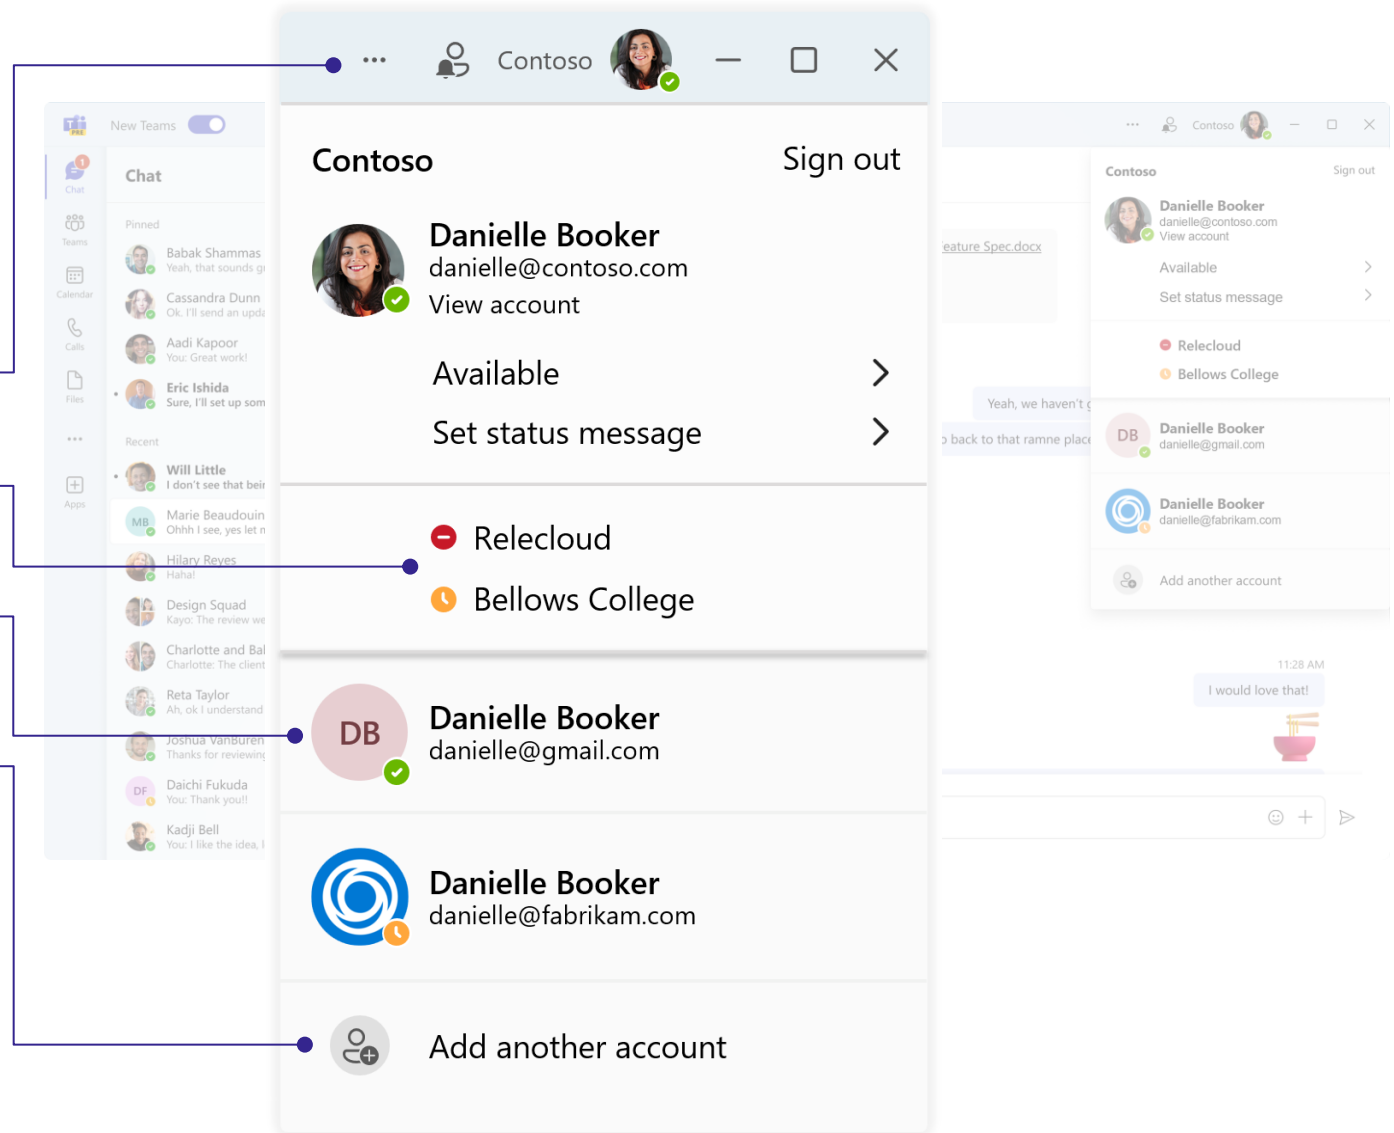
··· Contoso

Contoso Sign out

Danielle Booker
danielle@contoso.com
View account

Available

Set status message

Relecloud

Bellows College

DB
Danielle Booker
danielle@gmail.com

Danielle Booker
danielle@fabrikam.com

Add another account

New Teams

Chat

Teams

Calendar

Calls

Files

Apps

Chat

Pinned

Babak Shammas
Yeah, that sounds g

Cassandra Dunn
Ok, I'll send an upd

Aadi Kapoor
You: Great work!

Eric Ishida
Sure, I'll set up som

Recent

Will Little
I don't see that bei

MB
Marie Beaudouin
Ohhh I see, yes let n

Hilary Reyes
Haha!

Design Squad
Kayo: The review we

Charlotte and Bal
Charlotte: The client

Reta Taylor
Ah, ok I understand

Joshua VanBuren
Thanks for reviewing

DF
Daichi Fukuda
You: Thank you!!

Kadji Bell
You: I like the idea, I

··· Contoso

eature Spec.docx

Yeah, we haven't g

back to that ramne plac

11:28 AM

I would love that!

Contoso Sign out

Danielle Booker
danielle@contoso.com
View account

Available

Set status message

Relecloud

Bellows College

DB
Danielle Booker
danielle@gmail.com

Danielle Booker
danielle@fabrikam.com

Add another account